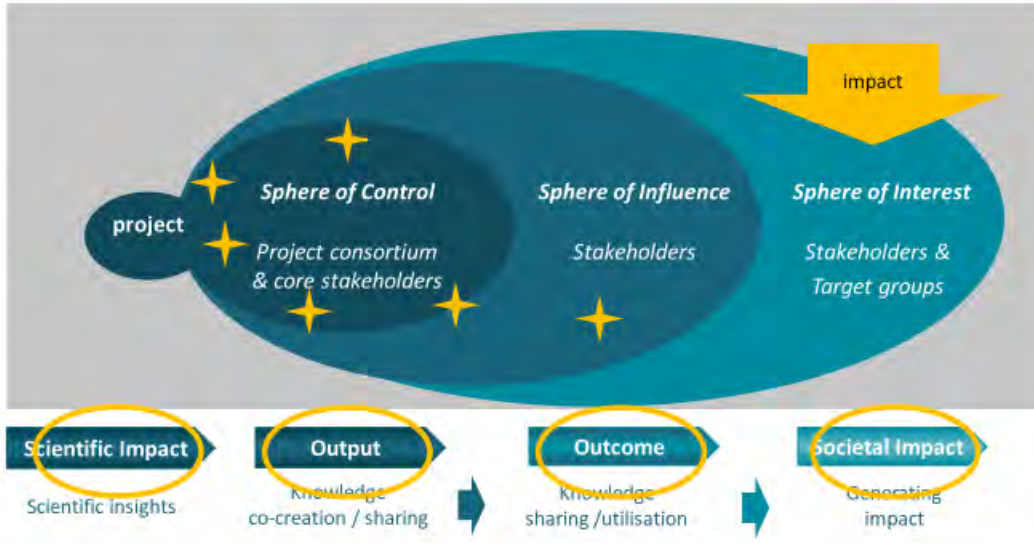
impact

project

Sphere of Control

Project consortium & core stakeholders

Sphere of Influence

Stakeholders

Sphere of Interest

Stakeholders & Target groups

Scientific Impact

Scientific insights

Output

Knowledge co-creation / sharing

Outcome

Knowledge sharing /utilisation

Societal Impact

Generating impact